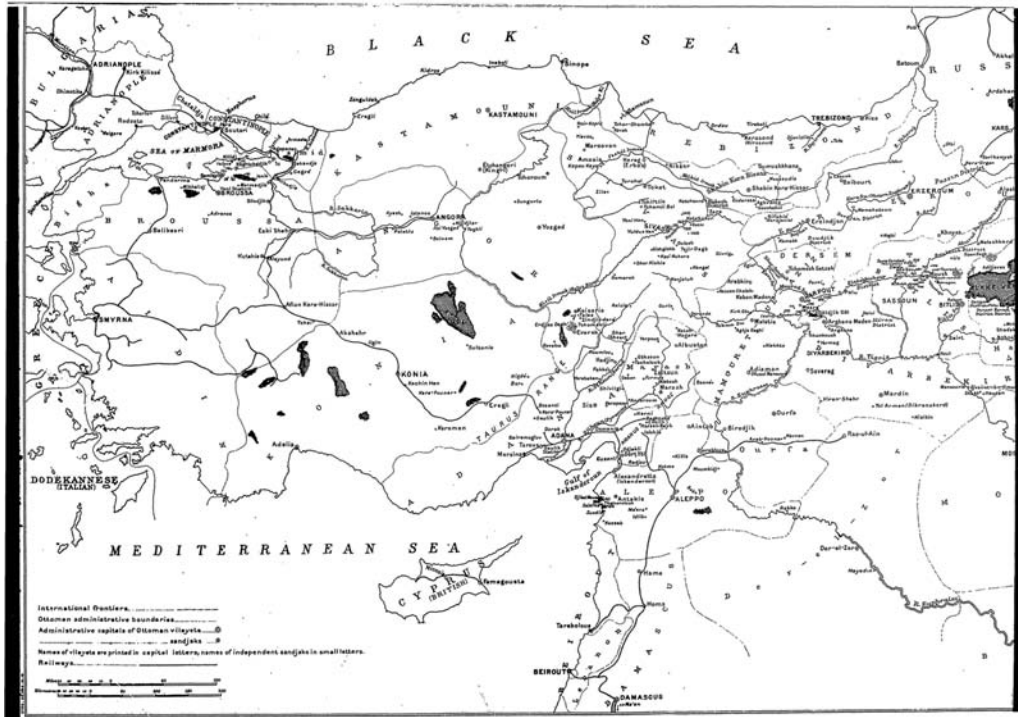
BLACK SEA

MEDITERRANEAN SEA

BULGARIA
ADRIANOPLE
Kirk Kilisse
ADRIANOPLE
Rodosto
CONSTANTINOPLE
Scutari
Chataldja
SEA OF MARMORA
Ismid
BROUSSA
Balikesri
Eski Shehr
Kutahia
SMYRNA
Afiun Kara Hissar
Akshehr
KONIA
Eregli
Karaman
Adalia
KASTAMOUNI
Sinope
Eregli
ANGORA
Yozgad
Tokat
Amasia
SIVAS
TREBIZOND
ERZEROUM
Erzindjan
Kharput
DERSIM
Malatia
Diyarbekir
SASSOUN
BITLIS
Mardin
Urfa
Adiaman
Severek
Aintab
Alexandretta
Gulf of Iskenderun
ADANA
Mersina
Tarsus
TAURUS
ALEPPO
Birejik
Marash
Hama
Homs
Tarabolous
BEIROUT
DAMASCUS
CYPRUS (BRITISH)
Famagousta
DODEKANNESE (ITALIAN)
Der-el-Zor
RUSS
KARS

International frontiers
Ottoman administrative boundaries
Administrative capitals of Ottoman vilayets
sandjaks
Names of vilayets are printed in capital letters, names of independent sandjaks in small letters.
Railways
Miles
Kilometres